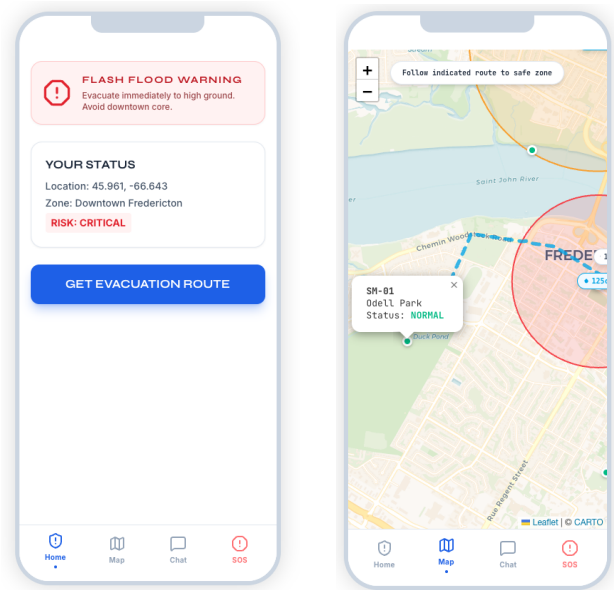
FLASH FLOOD WARNING
Evacuate immediately to high ground. Avoid downtown core.

YOUR STATUS
Location: 45.961, -66.643
Zone: Downtown Fredericton
RISK: CRITICAL

GET EVACUATION ROUTE

Home
Map
Chat
SOS

+
−
Follow indicated route to safe zone
Saint John River
Chemin Woodstock Road
FREDE
1
125
SM-01
Odell Park
Status: NORMAL
×
Duck Pond
Rue Regent Street
Leaflet | © CARTO

Home
Map
Chat
SOS